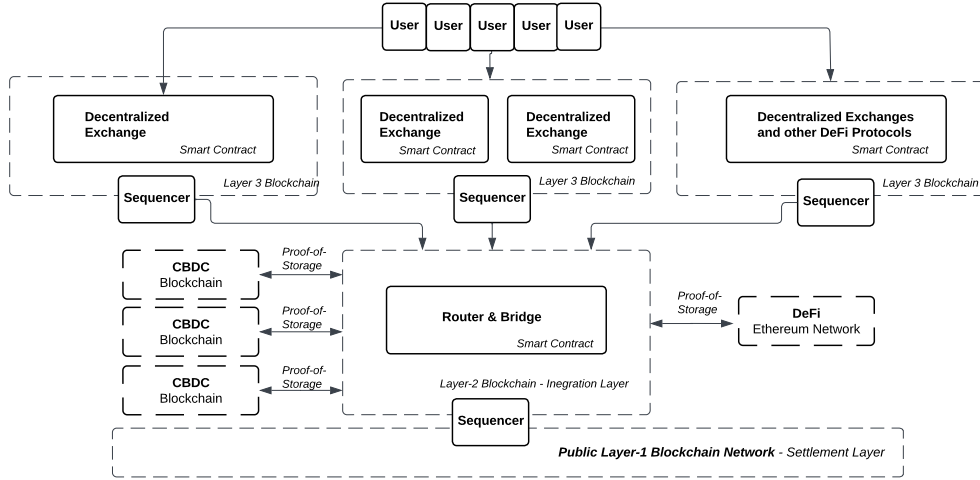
User User User User User

Decentralized Exchange
Smart Contract

Sequencer

Layer 3 Blockchain

Decentralized Exchange
Smart Contract

Decentralized Exchange
Smart Contract

Sequencer

Layer 3 Blockchain

Decentralized Exchanges and other DeFi Protocols
Smart Contract

Sequencer

Layer 3 Blockchain

CBDC Blockchain

Proof-of-Storage

CBDC Blockchain

Proof-of-Storage

CBDC Blockchain

Proof-of-Storage

Router & Bridge
Smart Contract

Layer-2 Blockchain - Inegration Layer

Proof-of-Storage

DeFi
Ethereum Network

Sequencer

Public Layer-1 Blockchain Network - Settlement Layer